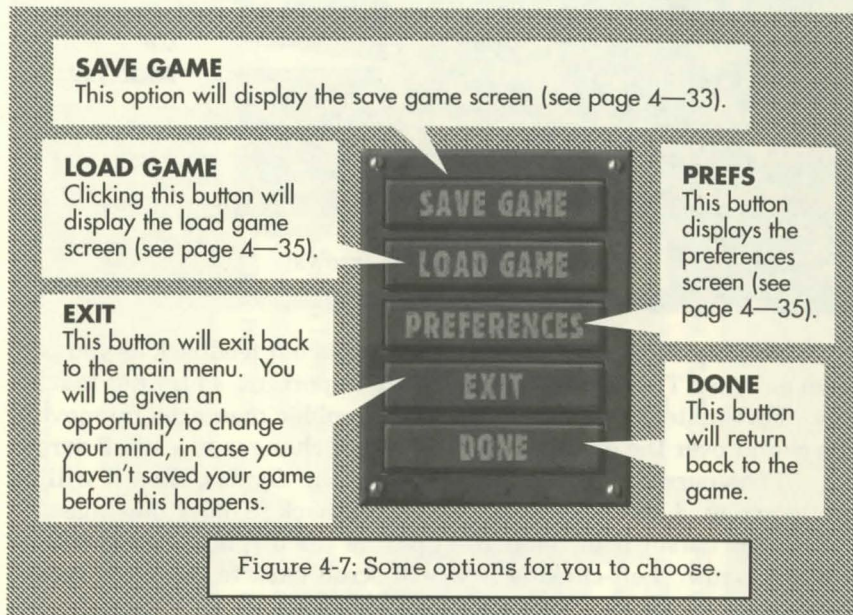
SAVE GAME
This option will display the save game screen (see page 4—33).

LOAD GAME
Clicking this button will display the load game screen (see page 4—35).

SAVE GAME

LOAD GAME

PREFERENCES

EXIT

DONE

PREFS
This button displays the preferences screen (see page 4—35).

EXIT
This button will exit back to the main menu. You will be given an opportunity to change your mind, in case you haven't saved your game before this happens.

DONE
This button will return back to the game.

Figure 4-7: Some options for you to choose.